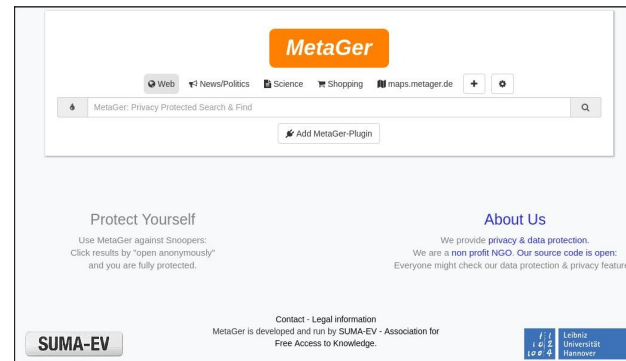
MetaGer

Web News/Politics Science Shopping maps.metager.de

MetaGer: Privacy Protected Search & Find

Add MetaGer-Plugin

Protect Yourself

Use MetaGer against Snoopers: Click results by "open anonymously" and you are fully protected.

About Us

We provide privacy & data protection. We are a non profit NGO. Our source code is open: Everyone might check our data protection & privacy featur

Contact - Legal information
MetaGer is developed and run by SUMA-EV - Association for Free Access to Knowledge.

SUMA-EV

Leibniz Universität Hannover